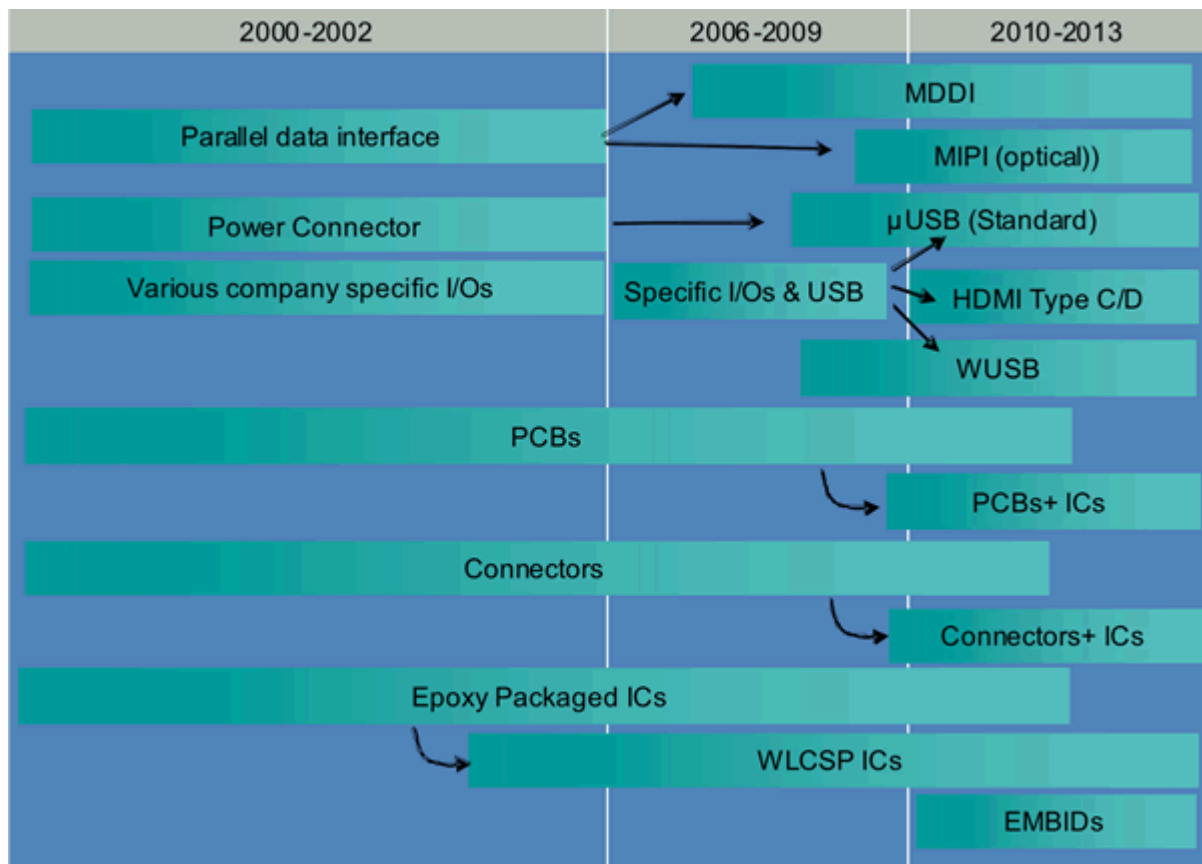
| 2000-2002 | 2006-2009 | 2010-2013 |
|---|---|---|

MDDI

Parallel data interface

MIPI (optical))

Power Connector

µUSB (Standard)

Various company specific I/Os

Specific I/Os & USB

HDMI Type C/D

WUSB

PCBs

PCBs+ ICs

Connectors

Connectors+ ICs

Epoxy Packaged ICs

WLCSP ICs

EMBIDs